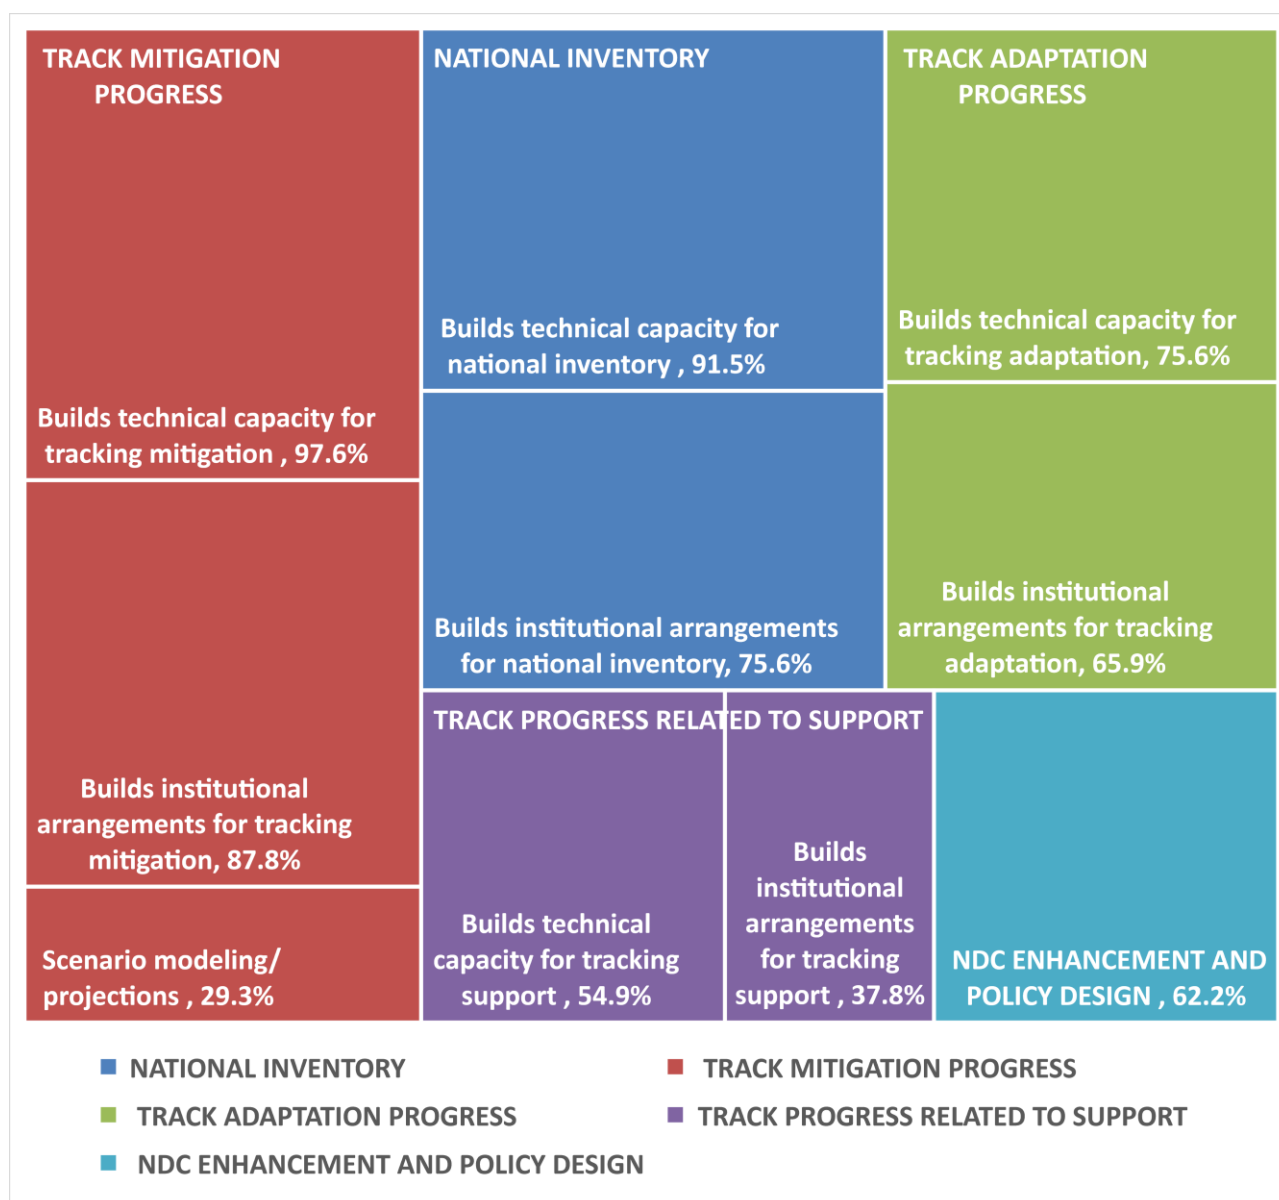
TRACK MITIGATION PROGRESS

Builds technical capacity for tracking mitigation , 97.6%

Builds institutional arrangements for tracking mitigation, 87.8%

Scenario modeling/ projections , 29.3%

NATIONAL INVENTORY

Builds technical capacity for national inventory , 91.5%

Builds institutional arrangements for national inventory, 75.6%

TRACK ADAPTATION PROGRESS

Builds technical capacity for tracking adaptation, 75.6%

Builds institutional arrangements for tracking adaptation, 65.9%

TRACK PROGRESS RELATED TO SUPPORT

Builds technical capacity for tracking support , 54.9%

Builds institutional arrangements for tracking support , 37.8%

NDC ENHANCEMENT AND POLICY DESIGN , 62.2%

NATIONAL INVENTORY
TRACK MITIGATION PROGRESS
TRACK ADAPTATION PROGRESS
TRACK PROGRESS RELATED TO SUPPORT
NDC ENHANCEMENT AND POLICY DESIGN